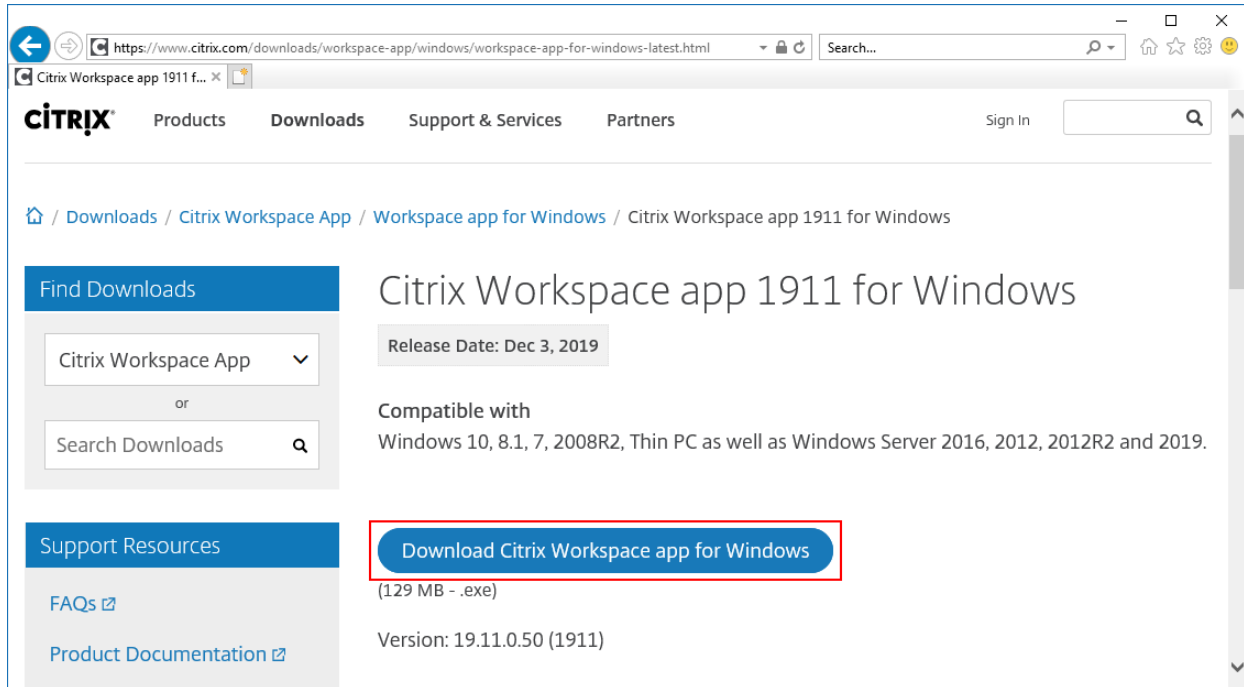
https://www.citrix.com/downloads/workspace-app/windows/workspace-app-for-windows-latest.html

Search...

Citrix Workspace app 1911 f...

CITRIX Products Downloads Support & Services Partners Sign In

/ Downloads / Citrix Workspace App / Workspace app for Windows / Citrix Workspace app 1911 for Windows

Find Downloads

Citrix Workspace App

or

Search Downloads

Support Resources

FAQs

Product Documentation

Citrix Workspace app 1911 for Windows

Release Date: Dec 3, 2019

Compatible with

Windows 10, 8.1, 7, 2008R2, Thin PC as well as Windows Server 2016, 2012, 2012R2 and 2019.

Download Citrix Workspace app for Windows

(129 MB - .exe)

Version: 19.11.0.50 (1911)